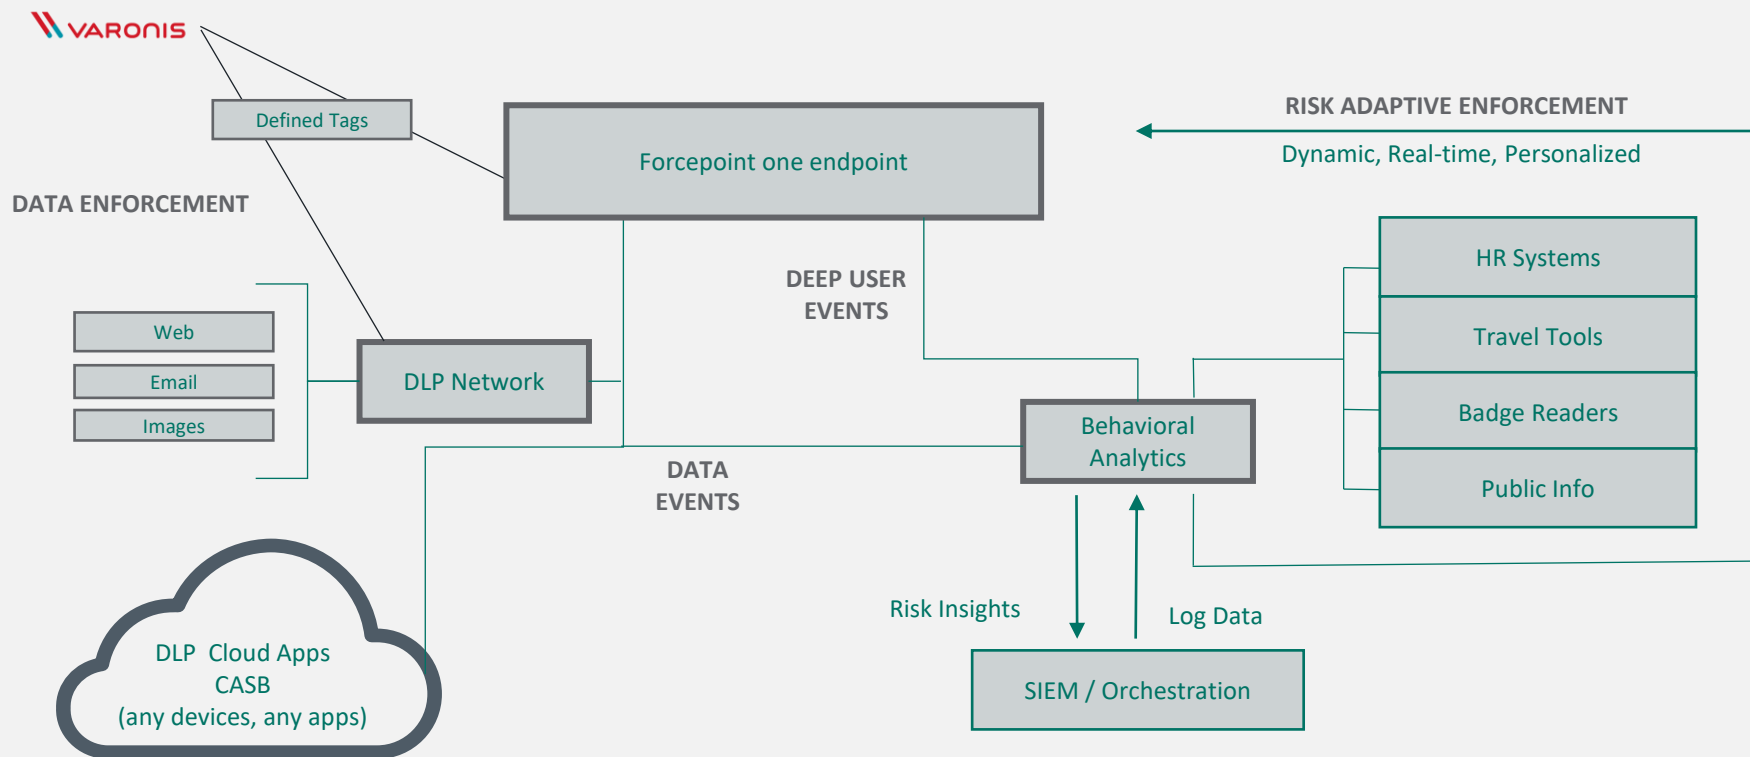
VARONIS

Defined Tags

Forcepoint one endpoint

RISK ADAPTIVE ENFORCEMENT

Dynamic, Real-time, Personalized

DATA ENFORCEMENT

DEEP USER EVENTS

HR Systems

Travel Tools

Badge Readers

Public Info

Web

Email

Images

DLP Network

Behavioral Analytics

DATA EVENTS

Risk Insights

Log Data

SIEM / Orchestration

DLP Cloud Apps
CASB
(any devices, any apps)